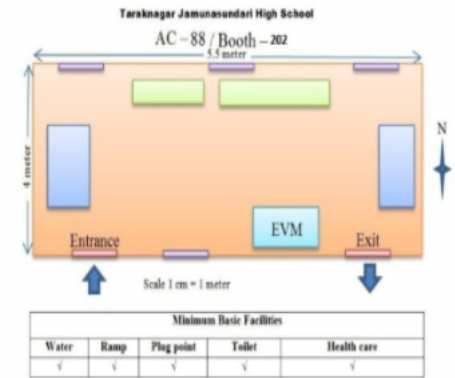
Tarakn agar Jamunasundari High School

AC – 88 / Booth – 202

5.5 meter

4 meter

N

EVM

Entrance

Exit

Scale 1 cm = 1 meter

| Minimum Basic Facilities | | | | |
|---|---|---|---|---|
| Water | Ramp | Plug point | Toilet | Health care |
| √ | √ | √ | √ | √ |